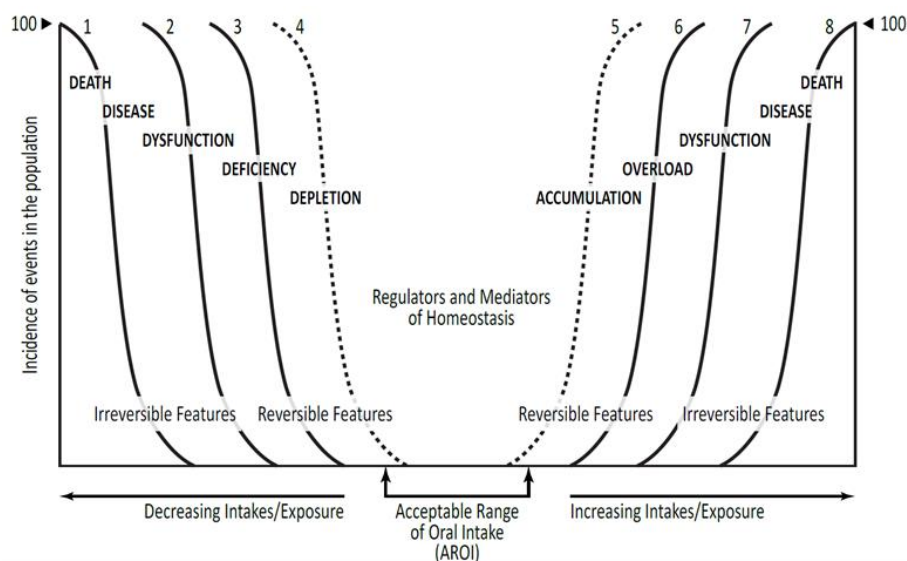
100 1 2 3 4 5 6 7 8 100

DEATH
DISEASE
DYSFUNCTION
DEFICIENCY
DEPLETION

ACCUMULATION
OVERLOAD
DYSFUNCTION
DISEASE
DEATH

Incidence of events in the population

Regulators and Mediators of Homeostasis

Irreversible Features
Reversible Features
Reversible Features
Irreversible Features

Decreasing Intakes/Exposure
Acceptable Range of Oral Intake (AROI)
Increasing Intakes/Exposure